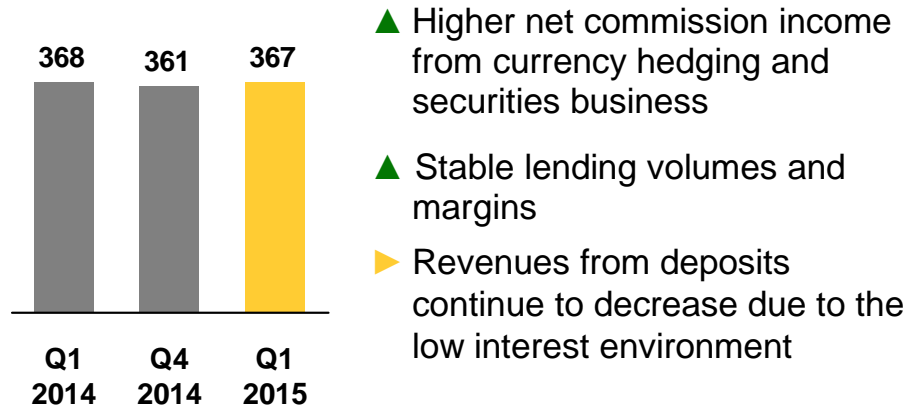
368
361
367

Q1 2014
Q4 2014
Q1 2015

▲ Higher net commission income from currency hedging and securities business

▲ Stable lending volumes and margins

► Revenues from deposits continue to decrease due to the low interest environment